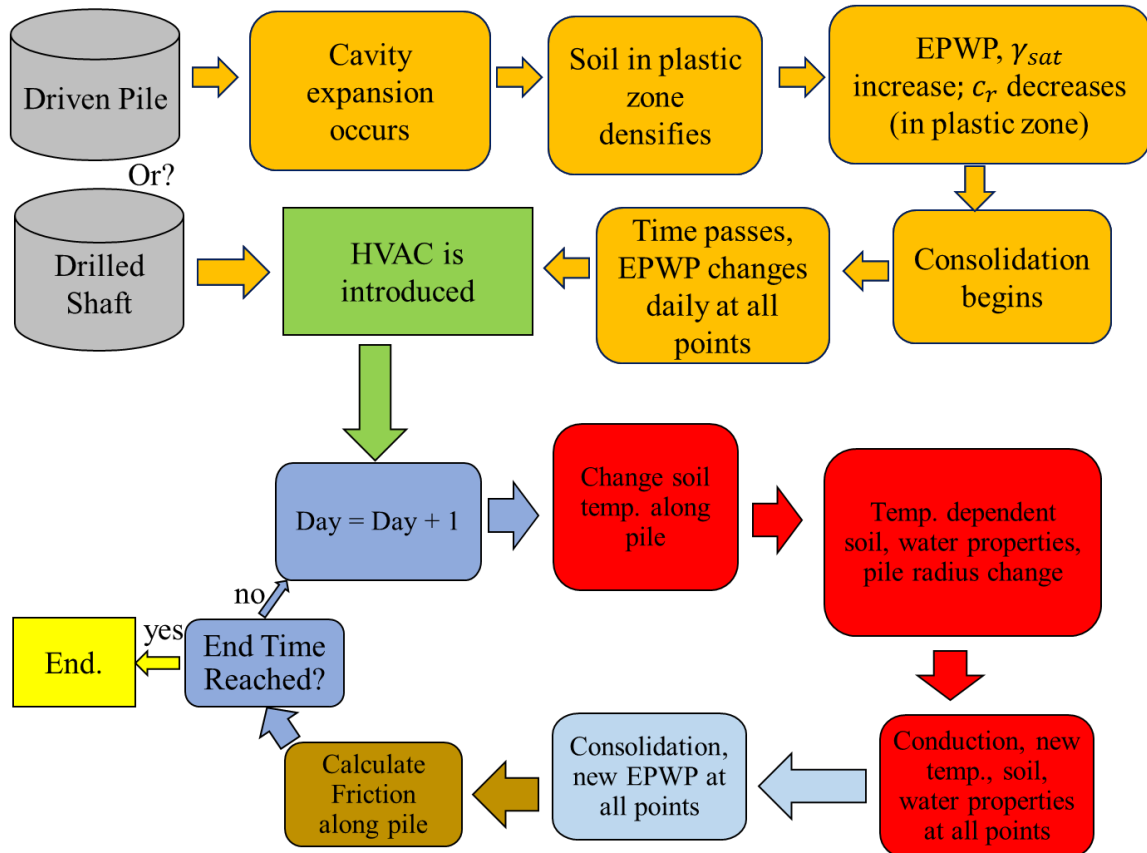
Driven Pile

Cavity expansion occurs

Soil in plastic zone densifies

EPWP, $\gamma_{sat}$ increase; $c_r$ decreases (in plastic zone)

Or?

Drilled Shaft

HVAC is introduced

Time passes, EPWP changes daily at all points

Consolidation begins

Day = Day + 1

Change soil temp. along pile

Temp. dependent soil, water properties, pile radius change

no

yes

End.

End Time Reached?

Calculate Friction along pile

Consolidation, new EPWP at all points

Conduction, new temp., soil, water properties at all points